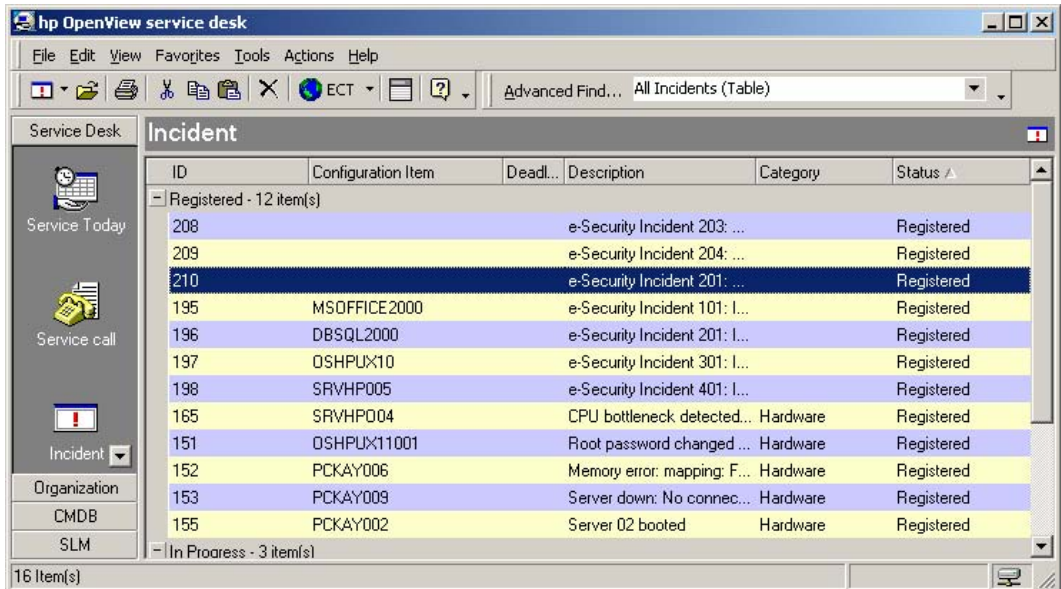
hp OpenView service desk

File Edit View Favorites Tools Actions Help

ECT Advanced Find... All Incidents (Table)

Service Desk

Service Today

Service call

Incident

Organization

CMDB

SLM

Incident

| ID | Configuration Item | Deadl... | Description | Category | Status |
|---|---|---|---|---|---|
| Registered - 12 item(s) | | | | | |
| 208 | | | e-Security Incident 203: ... | | Registered |
| 209 | | | e-Security Incident 204: ... | | Registered |
| 210 | | | e-Security Incident 201: ... | | Registered |
| 195 | MSOFFICE2000 | | e-Security Incident 101: I... | | Registered |
| 196 | DBSQL2000 | | e-Security Incident 201: I... | | Registered |
| 197 | OSHPUX10 | | e-Security Incident 301: I... | | Registered |
| 198 | SRVHP005 | | e-Security Incident 401: I... | | Registered |
| 165 | SRVHP004 | | CPU bottleneck detected... | Hardware | Registered |
| 151 | OSHPUX11001 | | Root password changed ... | Hardware | Registered |
| 152 | PCKAY006 | | Memory error: mapping: F... | Hardware | Registered |
| 153 | PCKAY009 | | Server down: No connec... | Hardware | Registered |
| 155 | PCKAY002 | | Server 02 booted | Hardware | Registered |
| In Progress - 3 item(s) | | | | | |

16 Item(s)